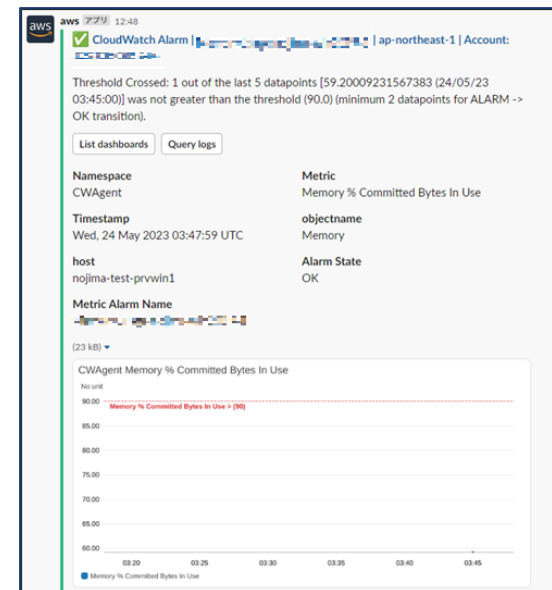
aws

aws アプリ 12:48

✅ CloudWatch Alarm | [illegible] | ap-northeast-1 | Account: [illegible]

Threshold Crossed: 1 out of the last 5 datapoints [59.20009231567383 (24/05/23 03:45:00)] was not greater than the threshold (90.0) (minimum 2 datapoints for ALARM -> OK transition).

List dashboards | Query logs

Namespace
CWAgent

Metric
Memory % Committed Bytes In Use

Timestamp
Wed, 24 May 2023 03:47:59 UTC

objectname
Memory

host
nojima-test-prvwin1

Alarm State
OK

Metric Alarm Name
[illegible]

(23 kB) ▾

CWAgent Memory % Committed Bytes In Use

No unit

90.00

Memory % Committed Bytes In Use > (90)

85.00

80.00

75.00

70.00

65.00

60.00

03:20 03:25 03:30 03:35 03:40 03:45

Memory % Committed Bytes In Use